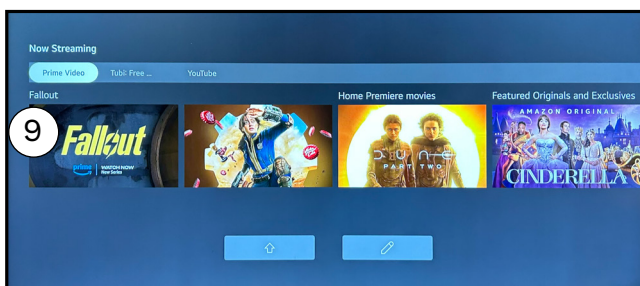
Now Streaming

Prime Video | Tubi: Free ... | YouTube

Fallout

9

Fallout

prime | WATCH NOW New Series

Home Premiere movies

DUNE PART TWO

Featured Originals and Exclusives

AMAZON ORIGINAL

CINDERELLA